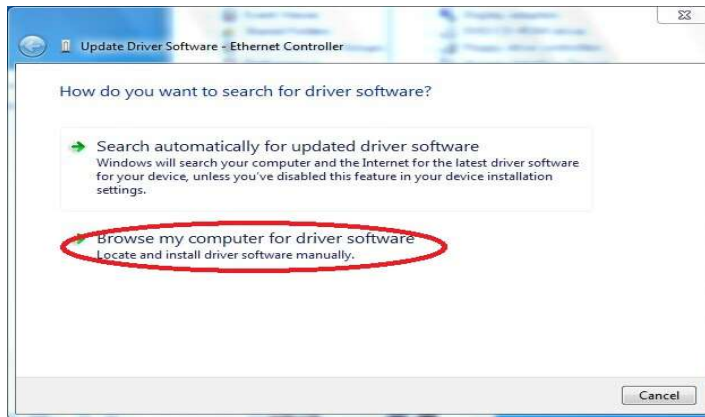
Update Driver Software - Ethernet Controller

How do you want to search for driver software?

Search automatically for updated driver software
Windows will search your computer and the Internet for the latest driver software for your device, unless you've disabled this feature in your device installation settings.

Browse my computer for driver software
Locate and install driver software manually.

Cancel